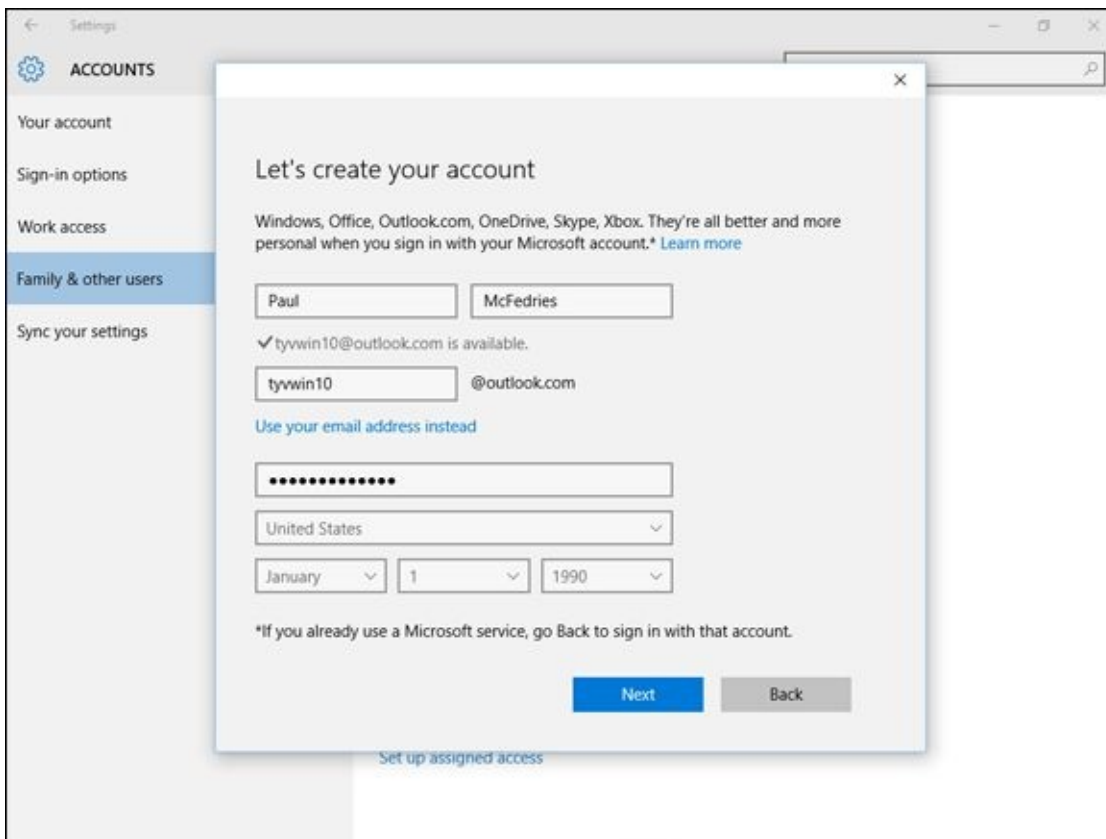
Settings

ACCOUNTS

Your account

Sign-in options

Work access

Family & other users

Sync your settings

Let's create your account

Windows, Office, Outlook.com, OneDrive, Skype, Xbox. They're all better and more personal when you sign in with your Microsoft account.* Learn more

Paul

McFedries

✓tyvwin10@outlook.com is available.

tyvwin10

@outlook.com

Use your email address instead

••••••••••••••

United States

January

1

1990

*If you already use a Microsoft service, go Back to sign in with that account.

Next

Back

Set up assigned access